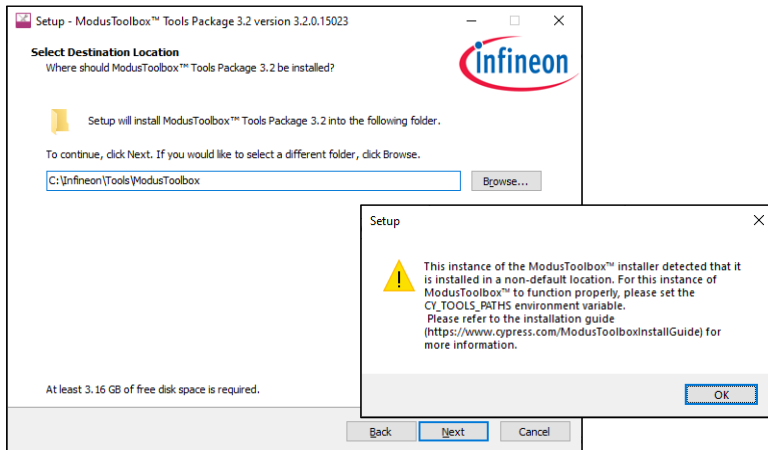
Setup - ModusToolbox™ Tools Package 3.2 version 3.2.0.15023

Select Destination Location
Where should ModusToolbox™ Tools Package 3.2 be installed?

infineon

Setup will install ModusToolbox™ Tools Package 3.2 into the following folder.

To continue, click Next. If you would like to select a different folder, click Browse.

C:\Infineon\Tools\ModusToolbox

Browse...

At least 3.16 GB of free disk space is required.

Back

Next

Cancel

Setup

This instance of the ModusToolbox™ installer detected that it is installed in a non-default location. For this instance of ModusToolbox™ to function properly, please set the CY_TOOLS_PATHS environment variable.
Please refer to the installation guide (https://www.cypress.com/ModusToolboxInstallGuide) for more information.

OK